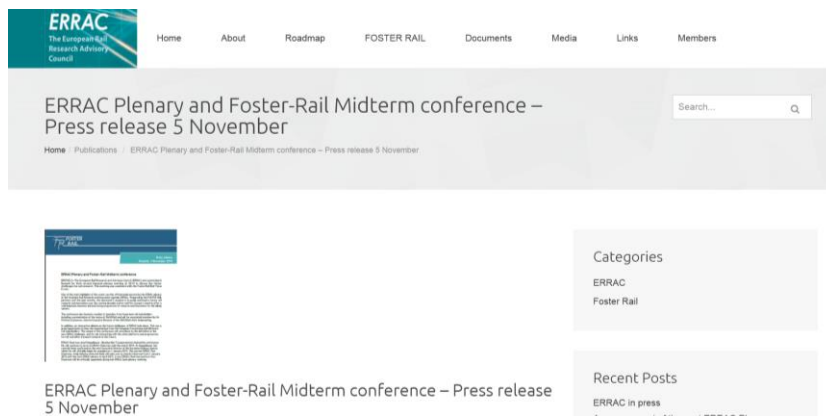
ERRAC
The European Rail Research Advisory Council

Home About Roadmap FOSTER RAIL Documents Media Links Members

ERRAC Plenary and Foster-Rail Midterm conference – Press release 5 November

Home / Publications / ERRAC Plenary and Foster-Rail Midterm conference – Press release 5 November

Search...

FOSTER RAIL

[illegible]

ERRAC Plenary and Foster-Rail Midterm conference – Press release 5 November

Categories

ERRAC

Foster Rail

Recent Posts

ERRAC in press

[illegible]